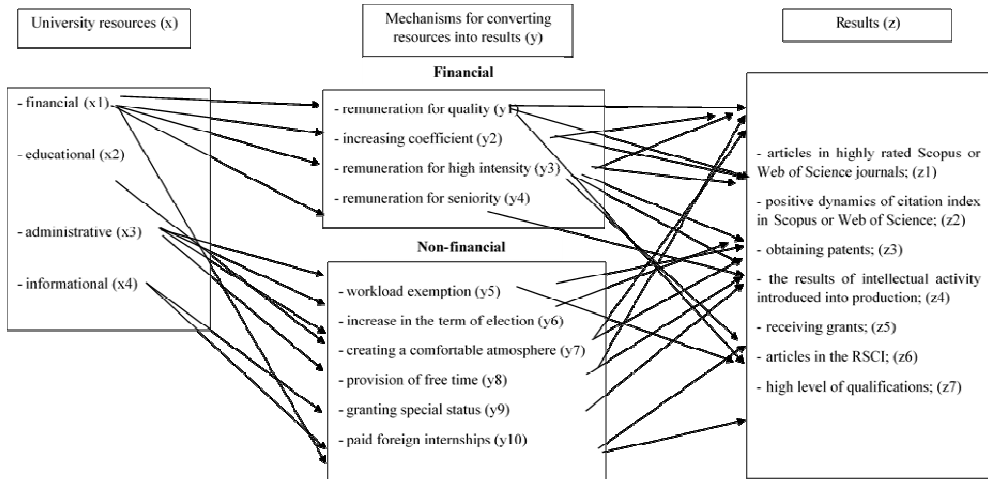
University resources (x)

Mechanisms for converting resources into results (y)

Results (z)

Financial

- financial (x1)

- educational (x2)

- administrative (x3)

- informational (x4)

- remuneration for quality (y1)

- increasing coefficient (y2)

- remuneration for high intensity (y3)

- remuneration for seniority (y4)

Non-financial

- workload exemption (y5)

- increase in the term of election (y6)

- creating a comfortable atmosphere (y7)

- provision of free time (y8)

- granting special status (y9)

- paid foreign internships (y10)

- articles in highly rated Scopus or Web of Science journals; (z1)

- positive dynamics of citation index in Scopus or Web of Science; (z2)

- obtaining patents; (z3)

- the results of intellectual activity introduced into production; (z4)

- receiving grants; (z5)

- articles in the RSCI; (z6)

- high level of qualifications; (z7)